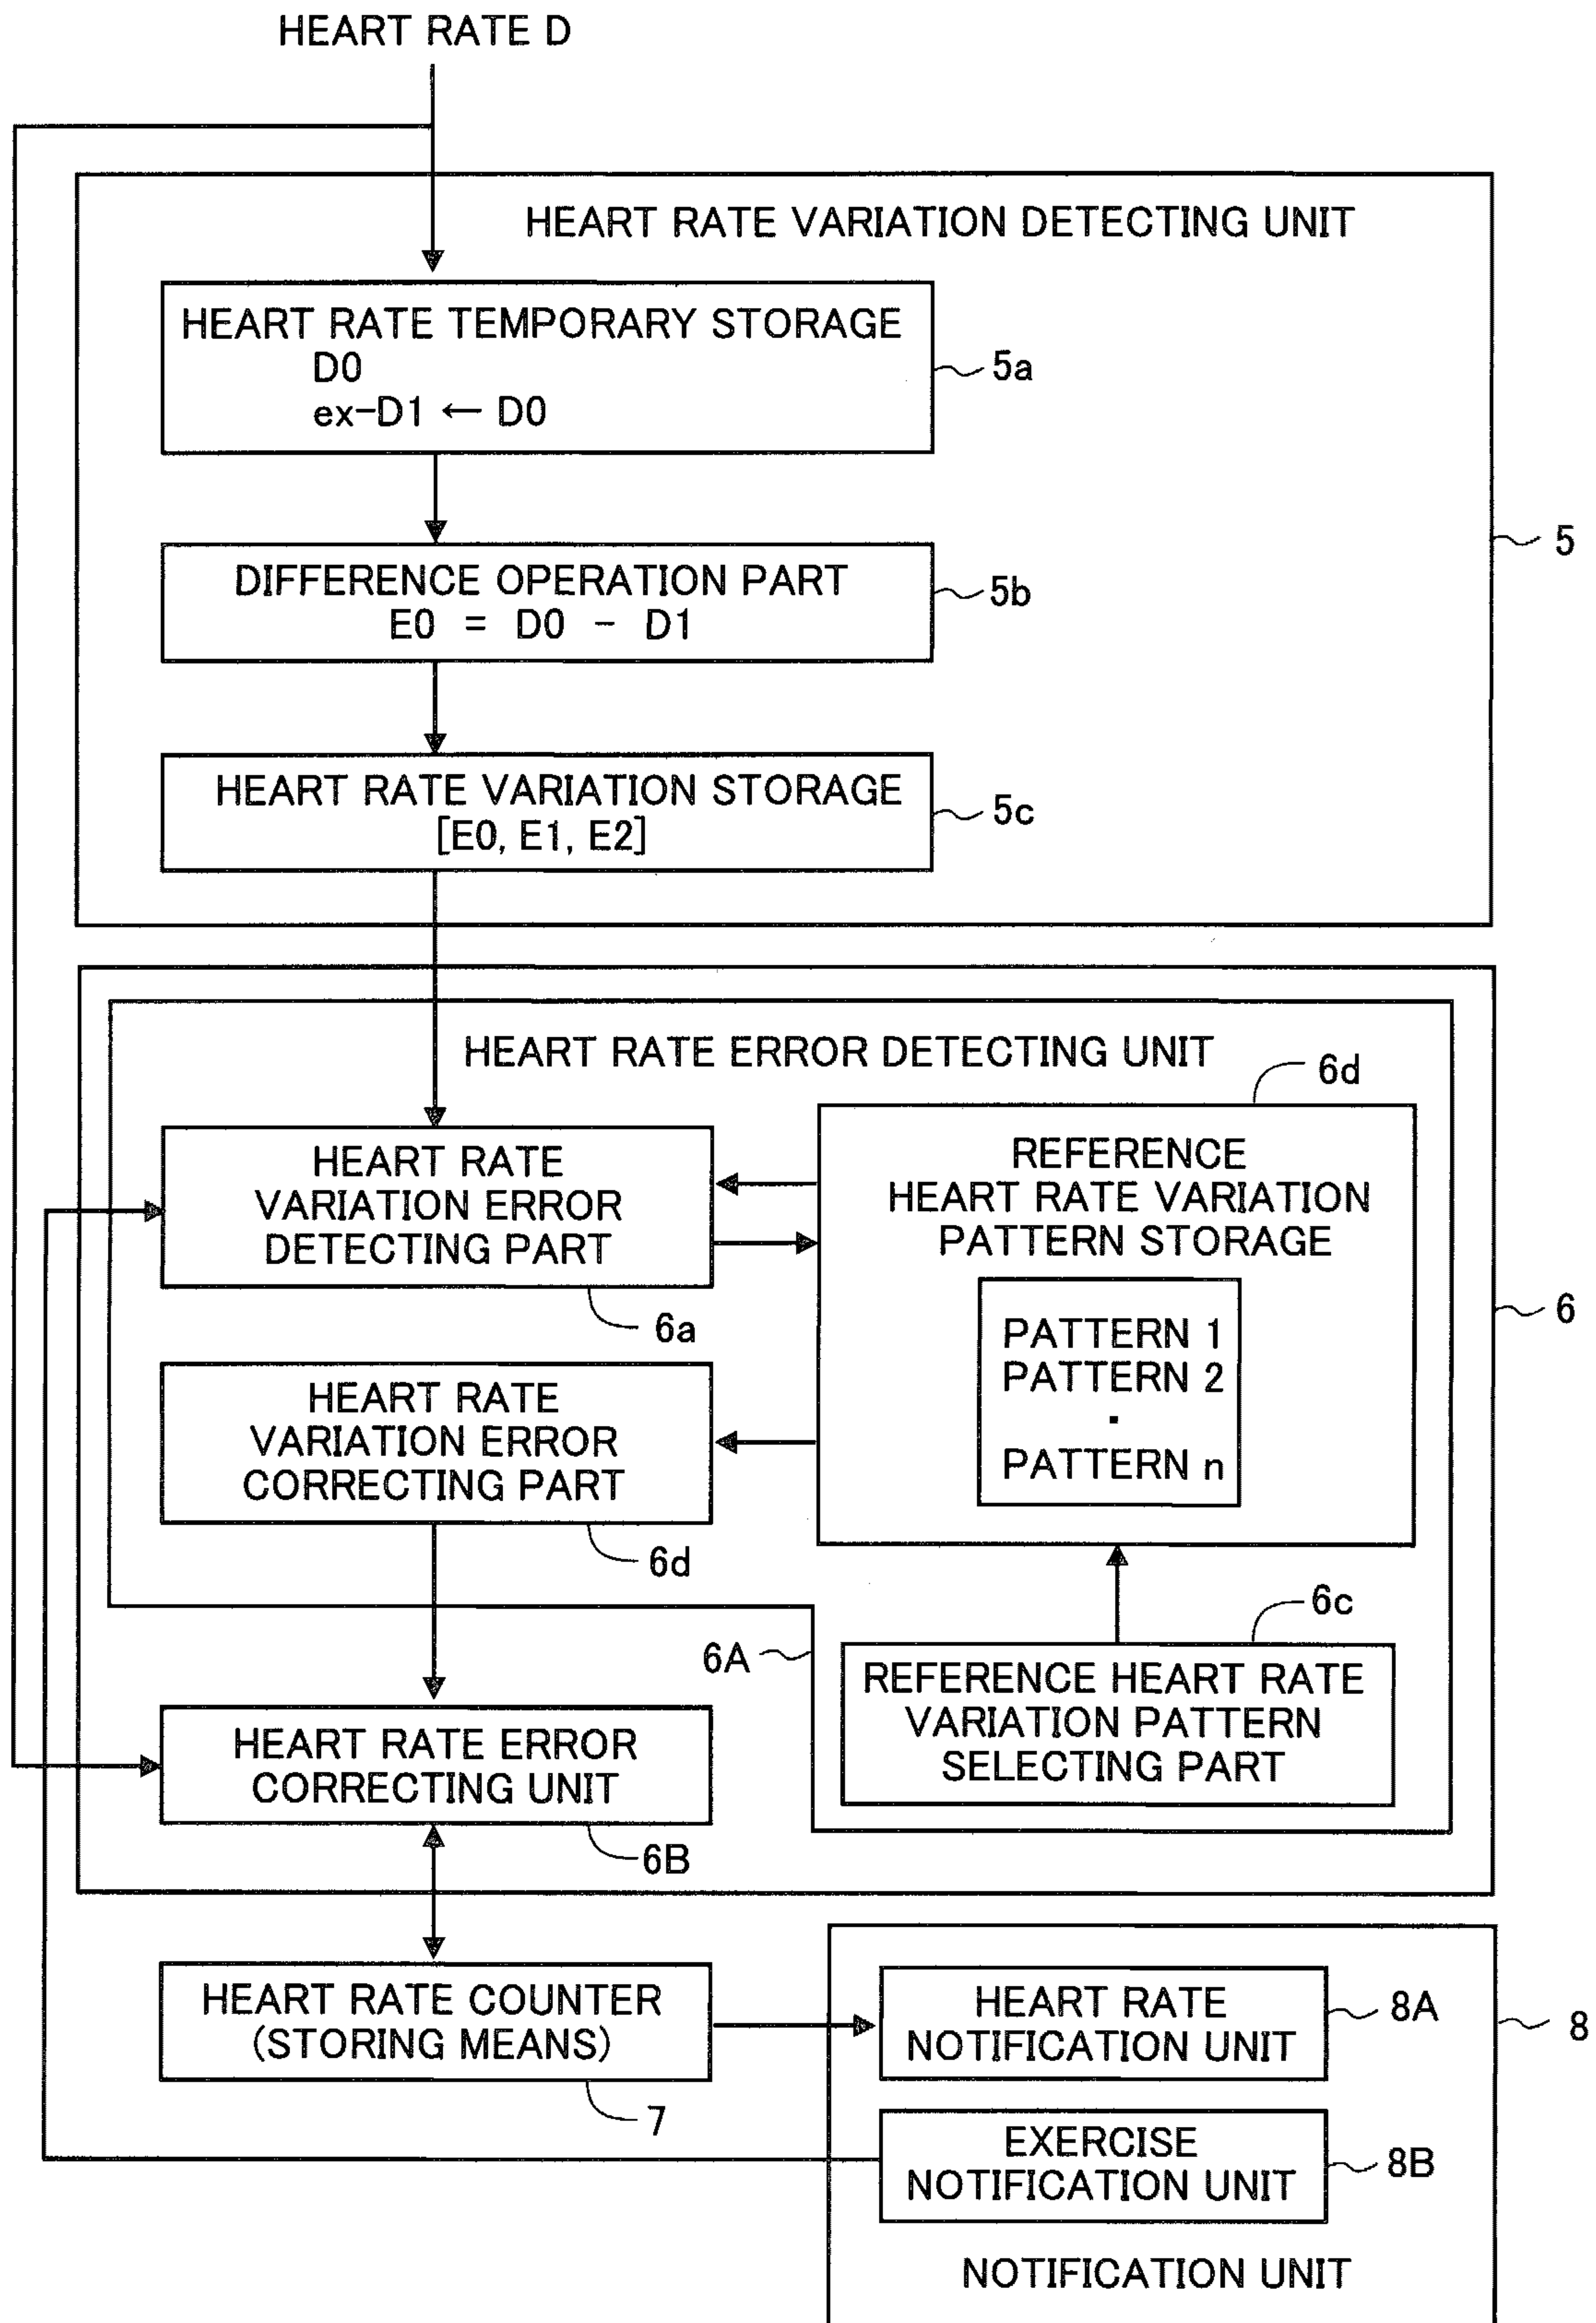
HEART RATE D

HEART RATE VARIATION DETECTING UNIT

HEART RATE TEMPORARY STORAGE
D0
ex−D1 ← D0

5a

DIFFERENCE OPERATION PART
E0 = D0 − D1

5b

HEART RATE VARIATION STORAGE
[E0, E1, E2]

5c

5

HEART RATE ERROR DETECTING UNIT

6d

HEART RATE VARIATION ERROR DETECTING PART

6a

REFERENCE HEART RATE VARIATION PATTERN STORAGE

PATTERN 1
PATTERN 2
·
PATTERN n

6

HEART RATE VARIATION ERROR CORRECTING PART

6d

6c

6A

REFERENCE HEART RATE VARIATION PATTERN SELECTING PART

HEART RATE ERROR CORRECTING UNIT

6B

HEART RATE COUNTER (STORING MEANS)

7

HEART RATE NOTIFICATION UNIT

8A

8

EXERCISE NOTIFICATION UNIT

8B

NOTIFICATION UNIT